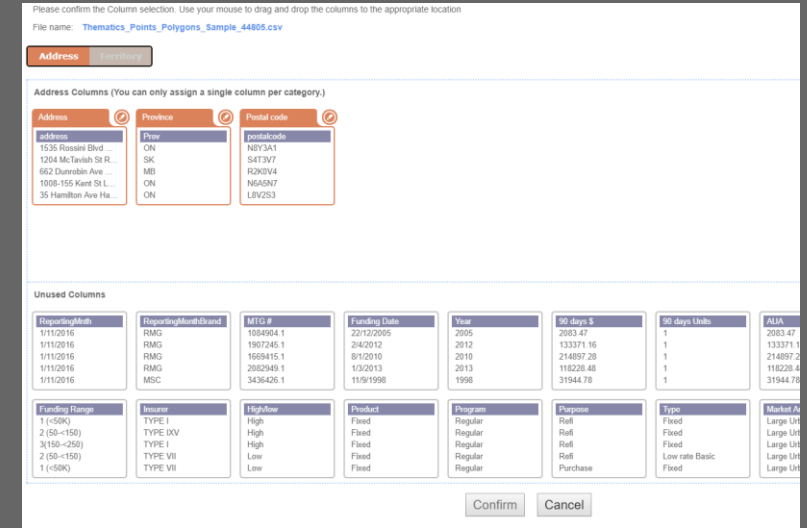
Please confirm the Column selection. Use your mouse to drag and drop the columns to the appropriate location

File name: Thematics_Points_Polygons_Sample_44805.csv

Address Territory

Address Columns (You can only assign a single column per category.)

| Address | Province | Postal code |
|---|---|---|
| address | Prov | postalcode |
| 1535 Rossini Blvd ... | ON | N8Y3A1 |
| 1204 McTavish St R... | SK | S4T3V7 |
| 662 Dunrobin Ave ... | MB | R2K0V4 |
| 1008-155 Kent St L... | ON | N6A5N7 |
| 35 Hamilton Ave Ha... | ON | L8V2S3 |

Unused Columns

| ReportingMnth | ReportingMonthBrand | MTG # | Funding Date | Year | 90 days $ | 90 days Units | AUA |
|---|---|---|---|---|---|---|---|
| 1/11/2016 | RMG | 1084904.1 | 22/12/2005 | 2005 | 2083.47 | 1 | 2083.47 |
| 1/11/2016 | RMG | 1907245.1 | 2/4/2012 | 2012 | 133371.16 | 1 | 133371.1 |
| 1/11/2016 | RMG | 1669415.1 | 8/1/2010 | 2010 | 214897.28 | 1 | 214897.2 |
| 1/11/2016 | RMG | 2082949.1 | 1/3/2013 | 2013 | 118228.48 | 1 | 118228.4 |
| 1/11/2016 | MSC | 3436426.1 | 11/9/1998 | 1998 | 31944.78 | 1 | 31944.78 |

| Funding Range | Insurer | High/low | Product | Program | Purpose | Type | Market A |
|---|---|---|---|---|---|---|---|
| 1 (<50K) | TYPE I | High | Fixed | Regular | Refi | Fixed | Large Ur |
| 2 (50-<150) | TYPE IXV | High | Fixed | Regular | Refi | Fixed | Large Ur |
| 3(150-<250) | TYPE I | High | Fixed | Regular | Refi | Fixed | Large Ur |
| 2 (50-<150) | TYPE VII | Low | Fixed | Regular | Refi | Low rate Basic | Large Ur |
| 1 (<50K) | TYPE VII | Low | Fixed | Regular | Purchase | Fixed | Large Ur |

Confirm Cancel